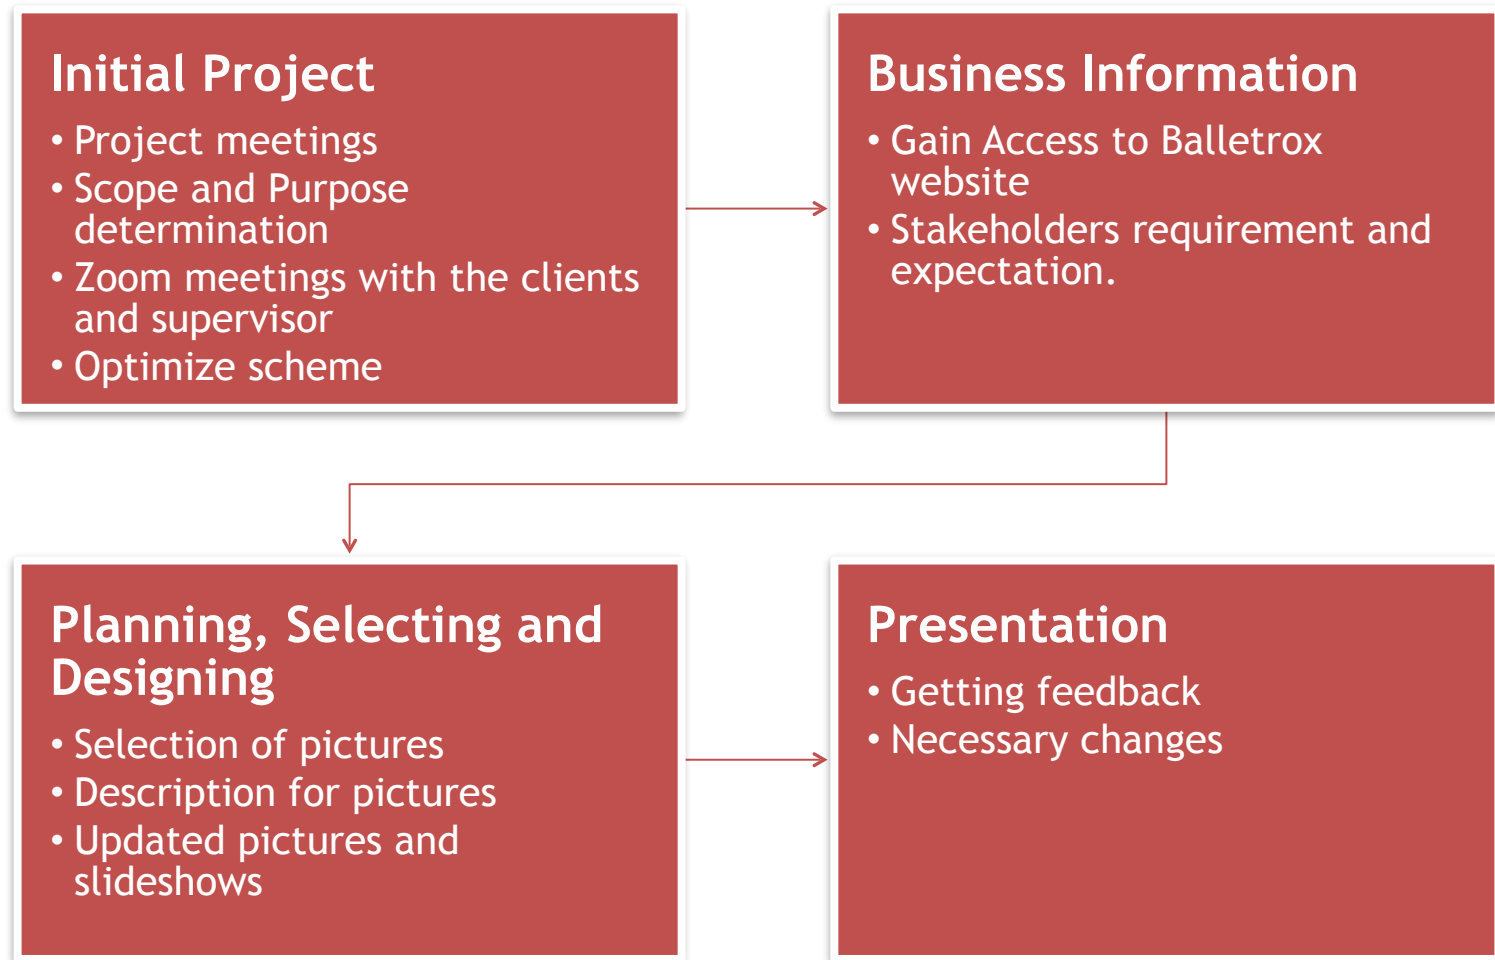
Initial Project

- Project meetings
- Scope and Purpose determination
- Zoom meetings with the clients and supervisor
- Optimize scheme

Business Information

- Gain Access to Balletrox website
- Stakeholders requirement and expectation.

Planning, Selecting and Designing

- Selection of pictures
- Description for pictures
- Updated pictures and slideshows

Presentation

- Getting feedback
- Necessary changes